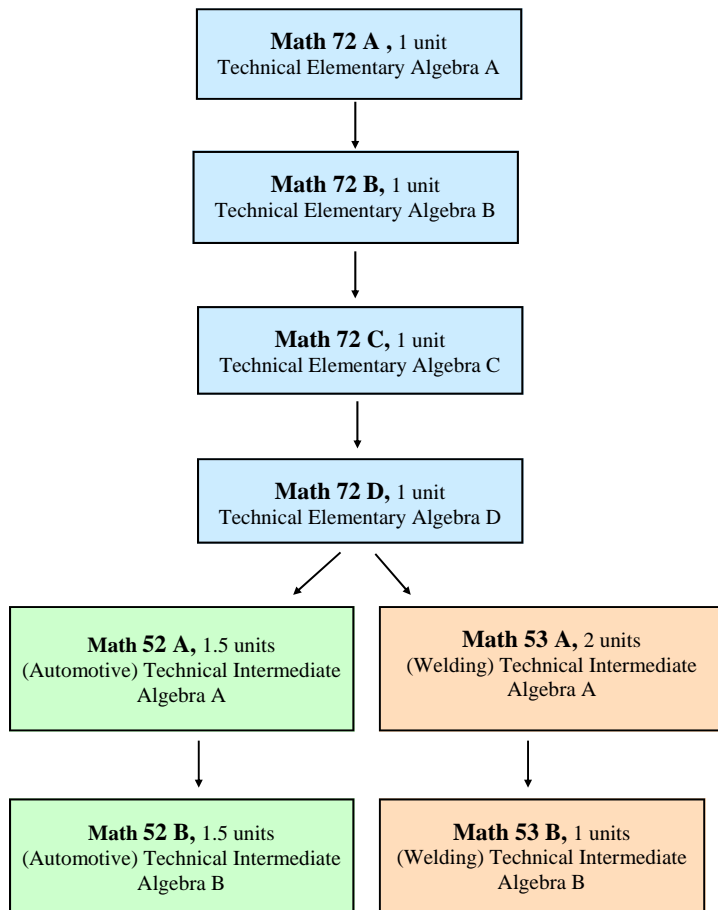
Math 72 A , 1 unit
Technical Elementary Algebra A

Math 72 B, 1 unit
Technical Elementary Algebra B

Math 72 C, 1 unit
Technical Elementary Algebra C

Math 72 D, 1 unit
Technical Elementary Algebra D

Math 52 A, 1.5 units
(Automotive) Technical Intermediate Algebra A

Math 53 A, 2 units
(Welding) Technical Intermediate Algebra A

Math 52 B, 1.5 units
(Automotive) Technical Intermediate Algebra B

Math 53 B, 1 units
(Welding) Technical Intermediate Algebra B